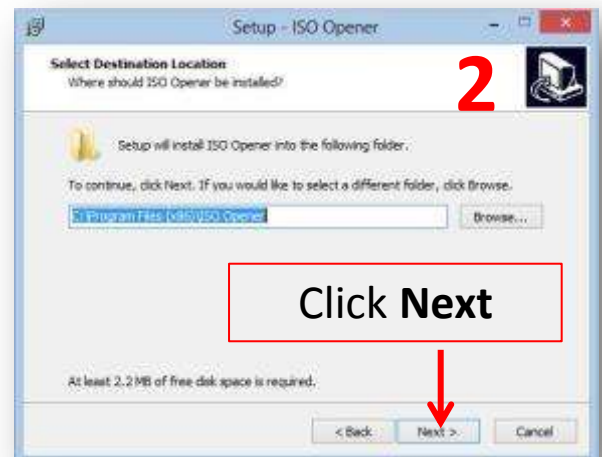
Setup - ISO Opener

Select Destination Location
Where should ISO Opener be installed?

2

Setup will install ISO Opener into the following folder.

To continue, click Next. If you would like to select a different folder, click Browse.

C:\Program Files (x86)\ISO Opener

Browse...

Click **Next**

At least 2.2 MB of free disk space is required.

< Back

Next >

Cancel